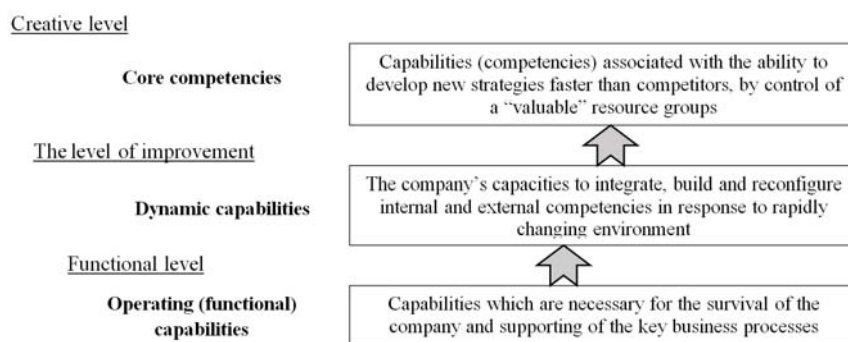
Creative level

Core competencies

Capabilities (competencies) associated with the ability to develop new strategies faster than competitors, by control of a "valuable" resource groups

The level of improvement

Dynamic capabilities

The company's capacities to integrate, build and reconfigure internal and external competencies in response to rapidly changing environment

Functional level

Operating (functional) capabilities

Capabilities which are necessary for the survival of the company and supporting of the key business processes